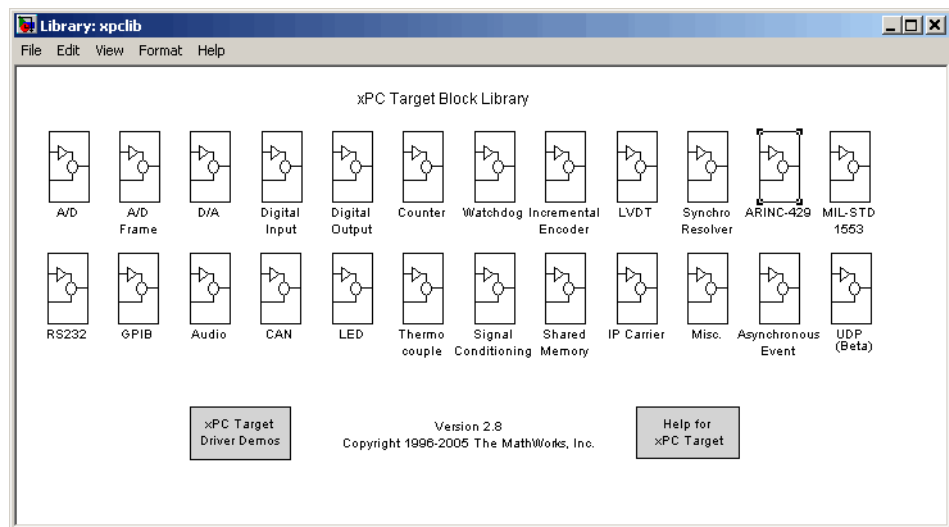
Library: xpclib

File Edit View Format Help

xPC Target Block Library

A/D

A/D Frame

D/A

Digital Input

Digital Output

Counter

Watchdog

Incremental Encoder

LVDT

Synchro Resolver

ARINC-429

MIL-STD 1553

RS232

GPIB

Audio

CAN

LED

Thermo couple

Signal Conditioning

Shared Memory

IP Carrier

Misc.

Asynchronous Event

UDP (Beta)

xPC Target Driver Demos

Version 2.8
Copyright 1996-2005 The MathWorks, Inc.

Help for xPC Target